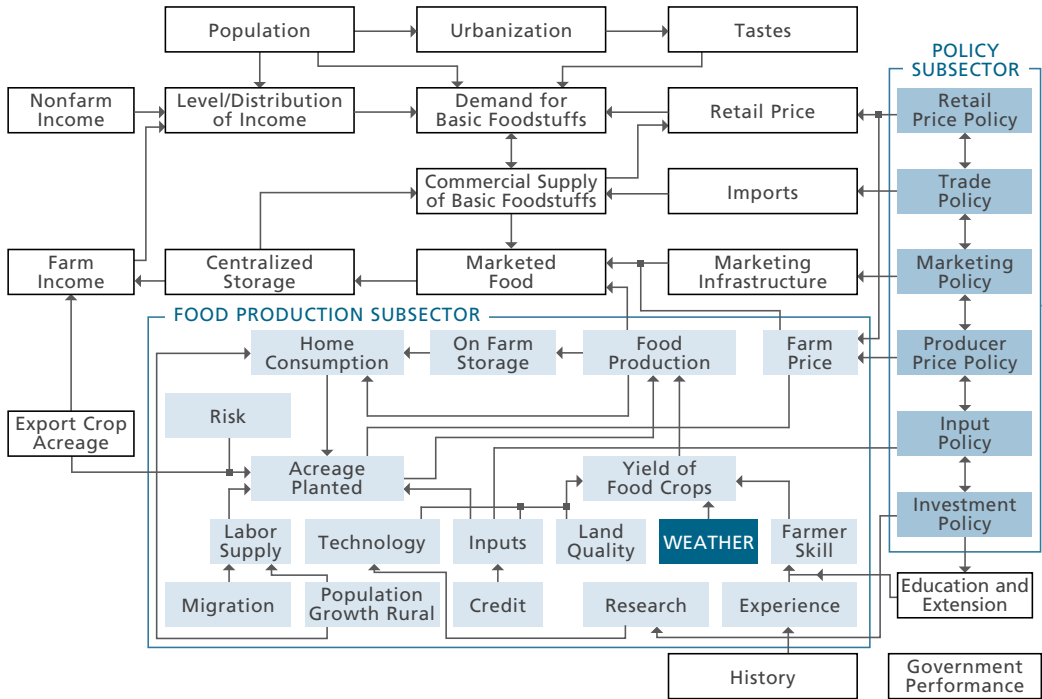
Population

Urbanization

Tastes

POLICY SUBSECTOR

Nonfarm Income

Level/Distribution of Income

Demand for Basic Foodstuffs

Retail Price

Retail Price Policy

Commercial Supply of Basic Foodstuffs

Imports

Trade Policy

Farm Income

Centralized Storage

Marketed Food

Marketing Infrastructure

Marketing Policy

FOOD PRODUCTION SUBSECTOR

Home Consumption

On Farm Storage

Food Production

Farm Price

Producer Price Policy

Risk

Export Crop Acreage

Input Policy

Acreage Planted

Yield of Food Crops

Investment Policy

Labor Supply

Technology

Inputs

Land Quality

WEATHER

Farmer Skill

Migration

Population Growth Rural

Credit

Research

Experience

Education and Extension

History

Government Performance